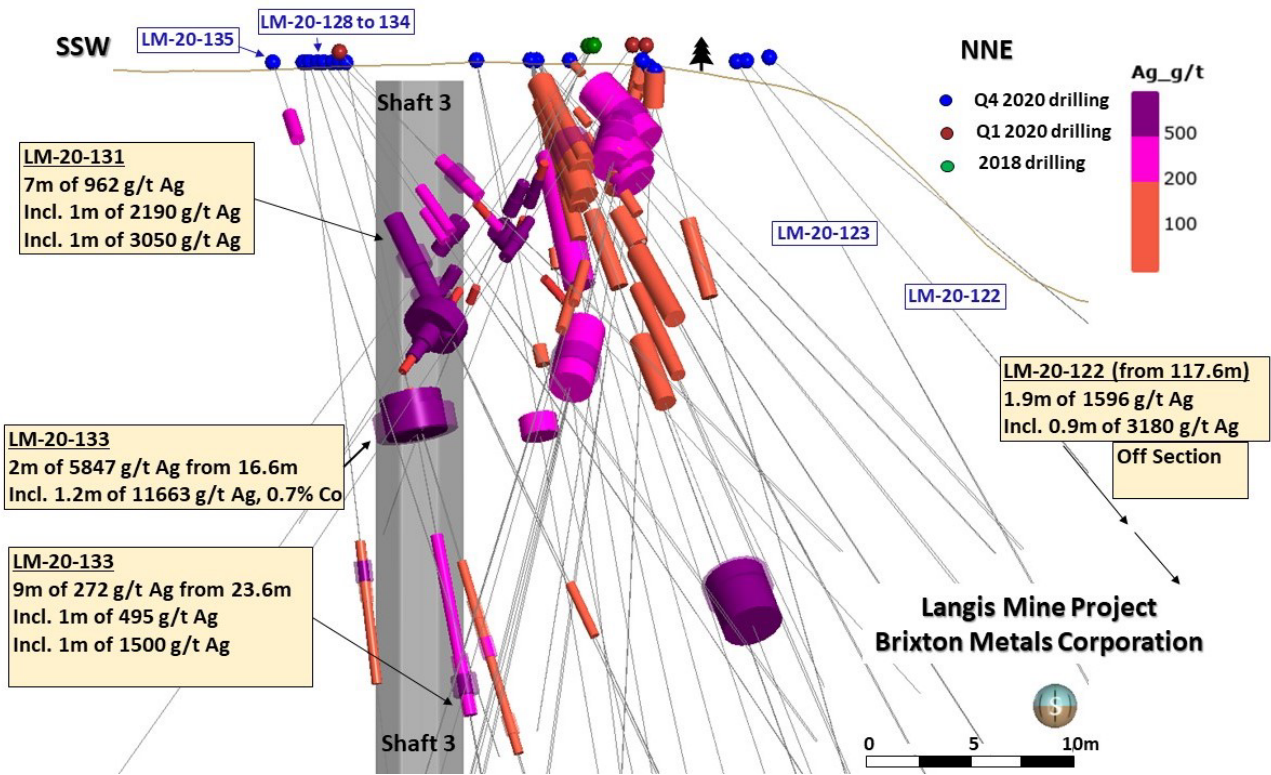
SSW

LM-20-135

LM-20-128 to 134

NNE

Q4 2020 drilling

Q1 2020 drilling

2018 drilling

Ag_g/t

500

200

100

Shaft 3

LM-20-131
7m of 962 g/t Ag
Incl. 1m of 2190 g/t Ag
Incl. 1m of 3050 g/t Ag

LM-20-123

LM-20-122

LM-20-122 (from 117.6m)
1.9m of 1596 g/t Ag
Incl. 0.9m of 3180 g/t Ag

Off Section

LM-20-133
2m of 5847 g/t Ag from 16.6m
Incl. 1.2m of 11663 g/t Ag, 0.7% Co

LM-20-133
9m of 272 g/t Ag from 23.6m
Incl. 1m of 495 g/t Ag
Incl. 1m of 1500 g/t Ag

Langis Mine Project
Brixton Metals Corporation

S

Shaft 3

0 5 10m